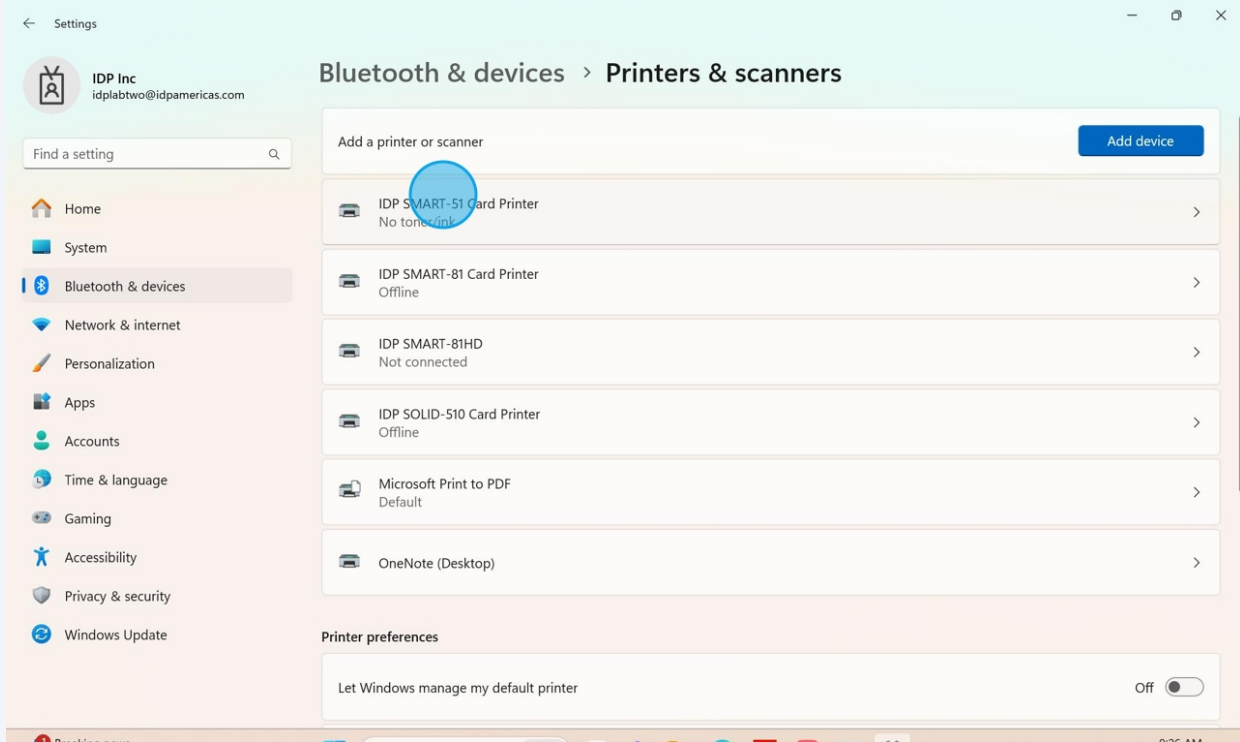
Settings

IDP Inc
idplabtwo@idpamericas.com

Find a setting

Home
System
Bluetooth & devices
Network & internet
Personalization
Apps
Accounts
Time & language
Gaming
Accessibility
Privacy & security
Windows Update

Bluetooth & devices > Printers & scanners

Add a printer or scanner
Add device

IDP SMART-51 Card Printer
No toner/ink

IDP SMART-81 Card Printer
Offline

IDP SMART-81HD
Not connected

IDP SOLID-510 Card Printer
Offline

Microsoft Print to PDF
Default

OneNote (Desktop)

Printer preferences

Let Windows manage my default printer
Off

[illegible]